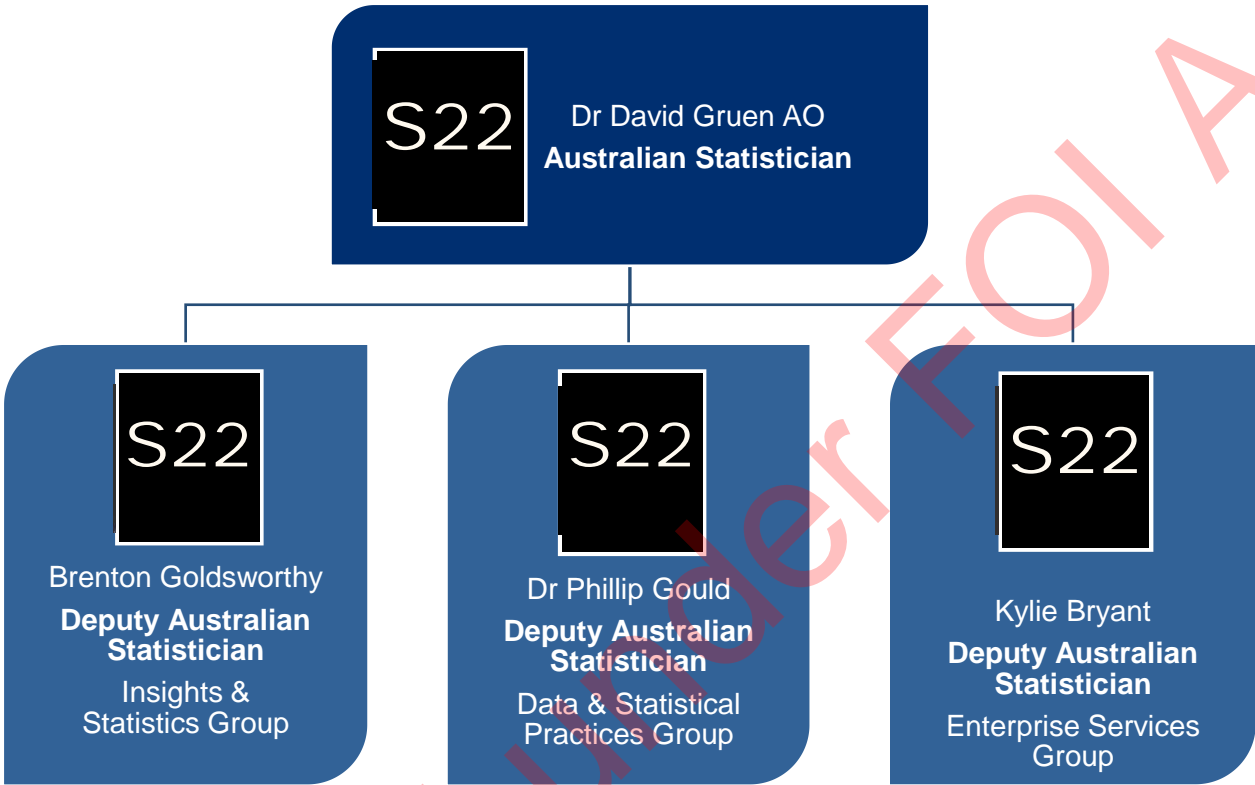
S22

Dr David Gruen AO
Australian Statistician

S22

Brenton Goldsworthy
Deputy Australian Statistician
Insights & Statistics Group

S22

Dr Phillip Gould
Deputy Australian Statistician
Data & Statistical Practices Group

S22

Kylie Bryant
Deputy Australian Statistician
Enterprise Services Group

under FOI A